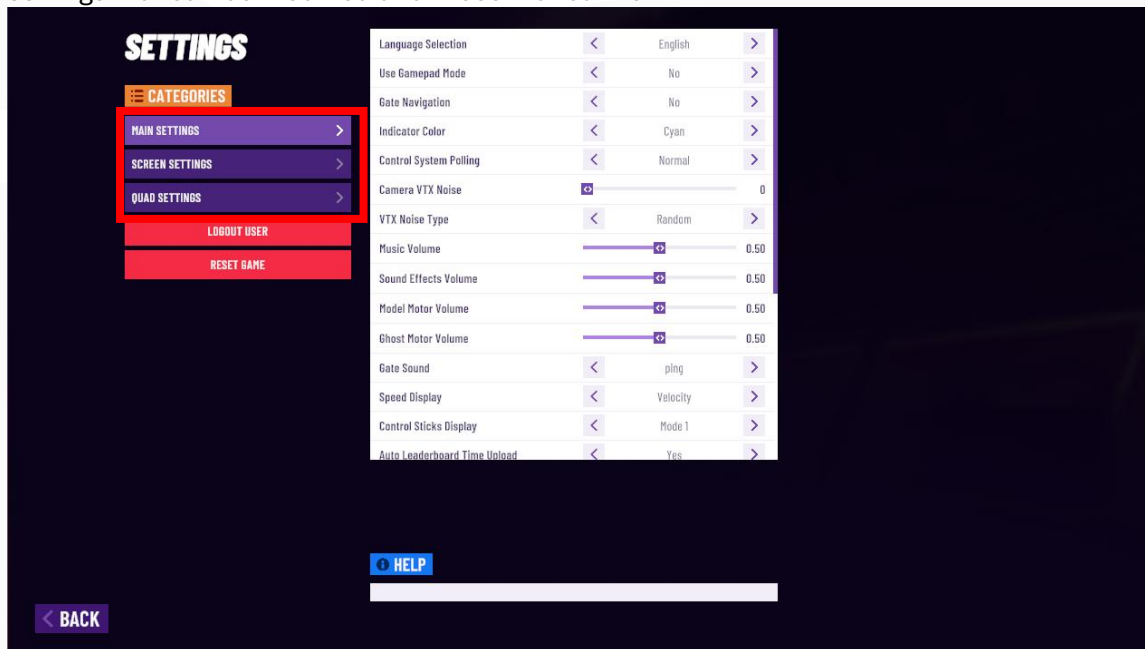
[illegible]

SETTINGS

CATEGORIES

MAIN SETTINGS

SCREEN SETTINGS

QUAD SETTINGS

LOGOUT USER

RESET GAME

| | |
|---|---|
| Language Selection | English |
| Use Gamepad Mode | No |
| Gate Navigation | No |
| Indicator Color | Cyan |
| Control System Polling | Normal |
| Camera VTX Noise | 0 |
| VTX Noise Type | Random |
| Music Volume | 0.50 |
| Sound Effects Volume | 0.50 |
| Model Motor Volume | 0.50 |
| Ghost Motor Volume | 0.50 |
| Gate Sound | ping |
| Speed Display | Velocity |
| Control Sticks Display | Mode 1 |
| Auto Leaderboard Time Upload | Yes |

HELP

BACK